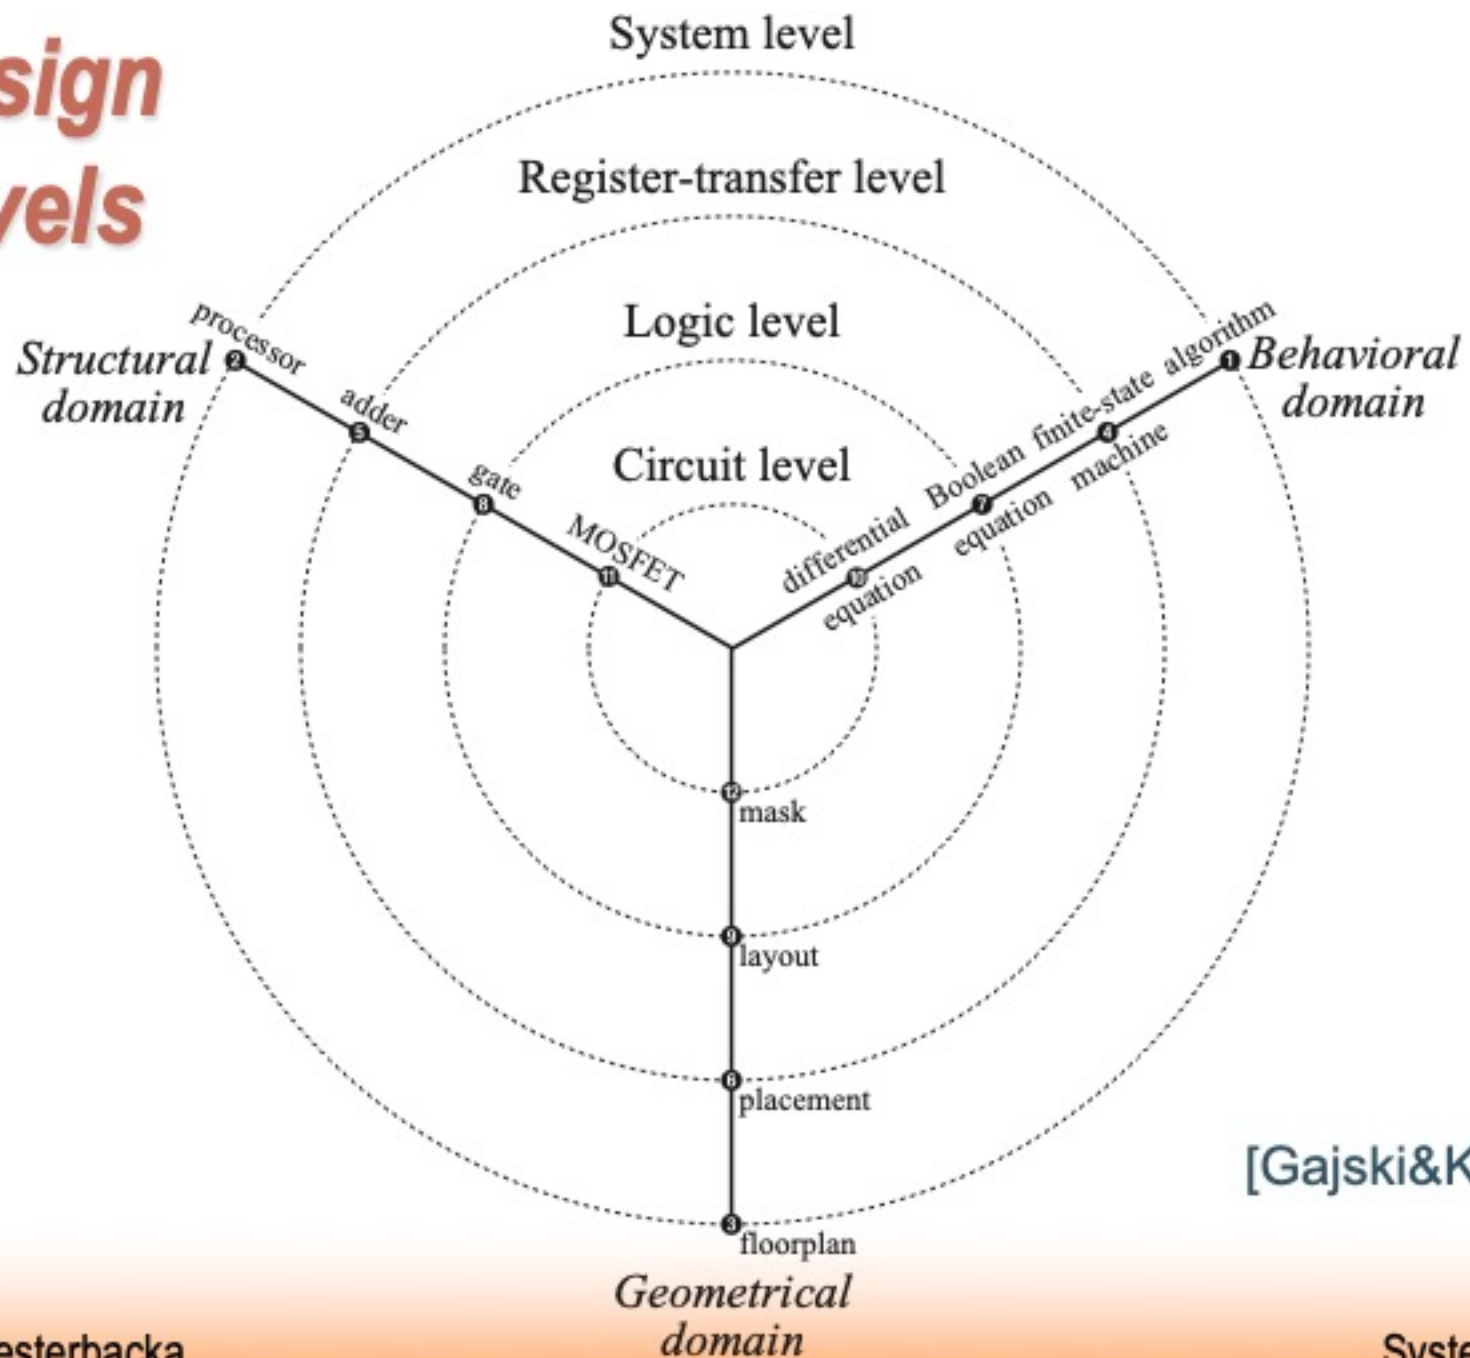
sign
vels

System level

Register-transfer level

Logic level

Circuit level

Structural domain

processor
adder
gate
MOSFET

Behavioral domain

algorithm
finite-state machine
Boolean equation
differential equation

mask
layout
placement
floorplan

Geometrical domain

[Gajski&K

esterbacka

Syste